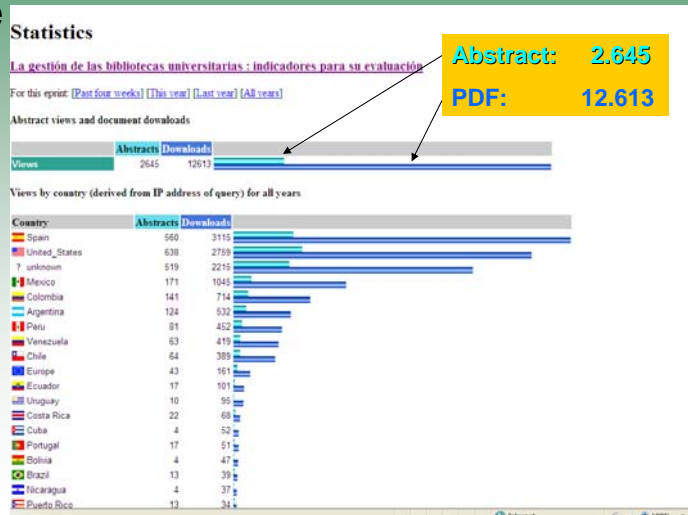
Statistics

La gestión de las bibliotecas universitarias : indicadores para su evaluación

Abstract: 2.645
PDF: 12.613

For this eprint: [Past four weeks] [This year] [Last year] [All years]

Abstract views and document downloads

| | Abstracts | Downloads |
|---|---|---|
| Views | 2645 | 12613 |

Views by country (derived from IP address of query) for all years

| Country | Abstracts | Downloads |
|---|---|---|
| Spain | 560 | 3115 |
| United_States | 638 | 2759 |
| unknown | 519 | 2215 |
| Mexico | 171 | 1045 |
| Colombia | 141 | 714 |
| Argentina | 124 | 532 |
| Peru | 81 | 452 |
| Venezuela | 63 | 419 |
| Chile | 64 | 389 |
| Europe | 43 | 161 |
| Ecuador | 17 | 101 |
| Uruguay | 10 | 95 |
| Costa Rica | 22 | 68 |
| Cuba | 4 | 52 |
| Portugal | 17 | 51 |
| Bolivia | 4 | 47 |
| Brazil | 13 | 39 |
| Nicaragua | 4 | 37 |
| Puerto Rico | 13 | 34 |